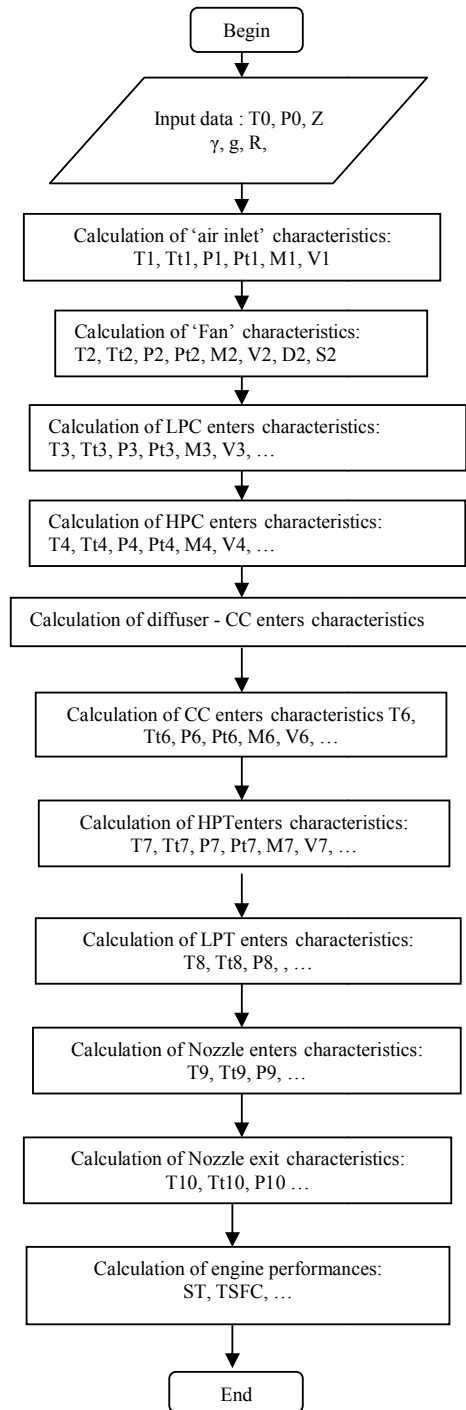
Begin

Input data : T0, P0, Z
γ, g, R,

Calculation of 'air inlet' characteristics:
T1, Tt1, P1, Pt1, M1, V1

Calculation of 'Fan' characteristics:
T2, Tt2, P2, Pt2, M2, V2, D2, S2

Calculation of LPC enters characteristics:
T3, Tt3, P3, Pt3, M3, V3, …

Calculation of HPC enters characteristics:
T4, Tt4, P4, Pt4, M4, V4, …

Calculation of diffuser - CC enters characteristics

Calculation of CC enters characteristics T6, Tt6, P6, Pt6, M6, V6, …

Calculation of HPTenters characteristics:
T7, Tt7, P7, Pt7, M7, V7, …

Calculation of LPT enters characteristics:
T8, Tt8, P8, , …

Calculation of Nozzle enters characteristics:
T9, Tt9, P9, …

Calculation of Nozzle exit characteristics:
T10, Tt10, P10 …

Calculation of engine performances:
ST, TSFC, …

End